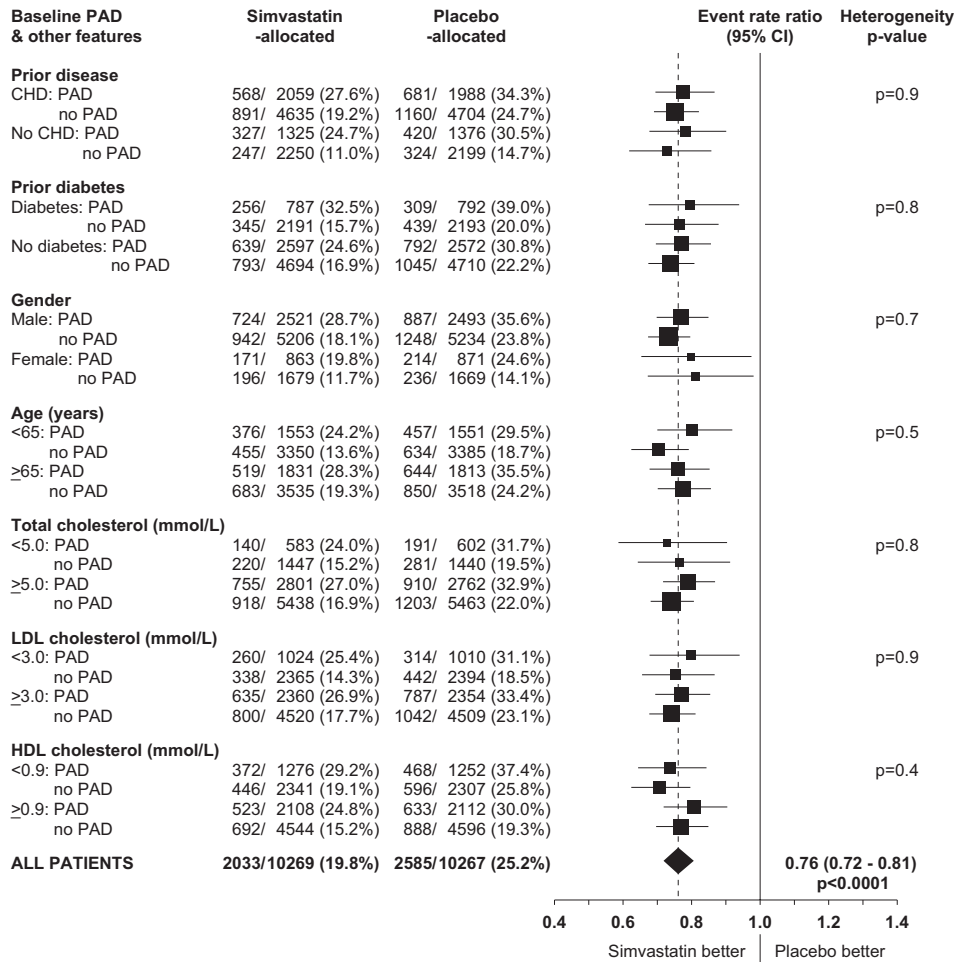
| Baseline PAD & other features | Simvastatin -allocated | Placebo -allocated | Event rate ratio (95% CI) | Heterogeneity p-value |
|---|---|---|---|---|
| **Prior disease** | | | | |
| CHD: PAD | 568/ 2059 (27.6%) | 681/ 1988 (34.3%) | | p=0.9 |
| no PAD | 891/ 4635 (19.2%) | 1160/ 4704 (24.7%) | | |
| No CHD: PAD | 327/ 1325 (24.7%) | 420/ 1376 (30.5%) | | |
| no PAD | 247/ 2250 (11.0%) | 324/ 2199 (14.7%) | | |
| **Prior diabetes** | | | | |
| Diabetes: PAD | 256/ 787 (32.5%) | 309/ 792 (39.0%) | | p=0.8 |
| no PAD | 345/ 2191 (15.7%) | 439/ 2193 (20.0%) | | |
| No diabetes: PAD | 639/ 2597 (24.6%) | 792/ 2572 (30.8%) | | |
| no PAD | 793/ 4694 (16.9%) | 1045/ 4710 (22.2%) | | |
| **Gender** | | | | |
| Male: PAD | 724/ 2521 (28.7%) | 887/ 2493 (35.6%) | | p=0.7 |
| no PAD | 942/ 5206 (18.1%) | 1248/ 5234 (23.8%) | | |
| Female: PAD | 171/ 863 (19.8%) | 214/ 871 (24.6%) | | |
| no PAD | 196/ 1679 (11.7%) | 236/ 1669 (14.1%) | | |
| **Age (years)** | | | | |
| <65: PAD | 376/ 1553 (24.2%) | 457/ 1551 (29.5%) | | p=0.5 |
| no PAD | 455/ 3350 (13.6%) | 634/ 3385 (18.7%) | | |
| $\geq$65: PAD | 519/ 1831 (28.3%) | 644/ 1813 (35.5%) | | |
| no PAD | 683/ 3535 (19.3%) | 850/ 3518 (24.2%) | | |
| **Total cholesterol (mmol/L)** | | | | |
| <5.0: PAD | 140/ 583 (24.0%) | 191/ 602 (31.7%) | | p=0.8 |
| no PAD | 220/ 1447 (15.2%) | 281/ 1440 (19.5%) | | |
| $\geq$5.0: PAD | 755/ 2801 (27.0%) | 910/ 2762 (32.9%) | | |
| no PAD | 918/ 5438 (16.9%) | 1203/ 5463 (22.0%) | | |
| **LDL cholesterol (mmol/L)** | | | | |
| <3.0: PAD | 260/ 1024 (25.4%) | 314/ 1010 (31.1%) | | p=0.9 |
| no PAD | 338/ 2365 (14.3%) | 442/ 2394 (18.5%) | | |
| $\geq$3.0: PAD | 635/ 2360 (26.9%) | 787/ 2354 (33.4%) | | |
| no PAD | 800/ 4520 (17.7%) | 1042/ 4509 (23.1%) | | |
| **HDL cholesterol (mmol/L)** | | | | |
| <0.9: PAD | 372/ 1276 (29.2%) | 468/ 1252 (37.4%) | | p=0.4 |
| no PAD | 446/ 2341 (19.1%) | 596/ 2307 (25.8%) | | |
| $\geq$0.9: PAD | 523/ 2108 (24.8%) | 633/ 2112 (30.0%) | | |
| no PAD | 692/ 4544 (15.2%) | 888/ 4596 (19.3%) | | |
| **ALL PATIENTS** | **2033/10269 (19.8%)** | **2585/10267 (25.2%)** | **0.76 (0.72 - 0.81) p<0.0001** | |

0.4 0.6 0.8 1.0 1.2 1.4

Simvastatin better | Placebo better